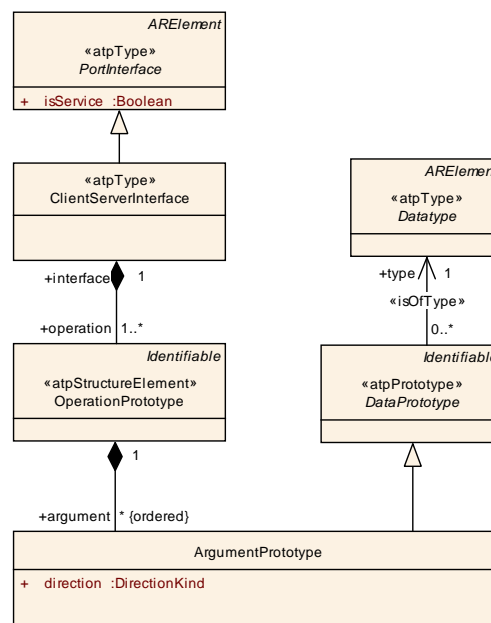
ARElement
«atpType»
PortInterface
+ isService :Boolean

«atpType»
ClientServerInterface

+interface 1
+operation 1..*

Identifiable
«atpStructureElement»
OperationPrototype

1
+argument * {ordered}

ARElemen
«atpType»
Datatype

+type 1
«isOfType»
0..*

Identifiabl
«atpPrototype»
DataPrototype

ArgumentPrototype
+ direction :DirectionKind